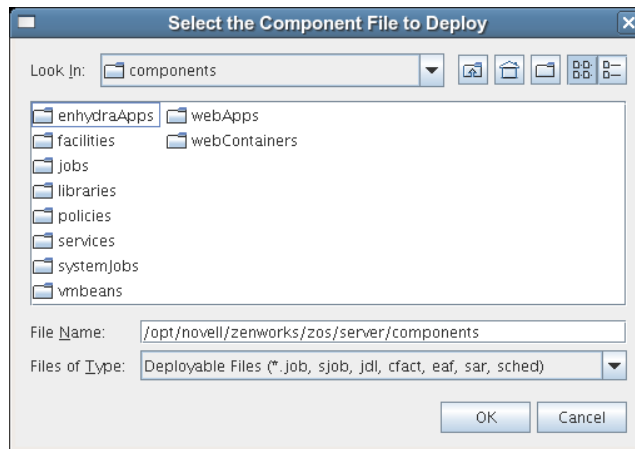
Select the Component File to Deploy

Look In: components

enhydraApps
facilities
jobs
libraries
policies
services
systemJobs
vmbeans
webApps
webContainers

File Name: /opt/novell/zenworks/zos/server/components

Files of Type: Deployable Files (*.job, sjob, jdl, cfact, eaf, sar, sched)

OK Cancel